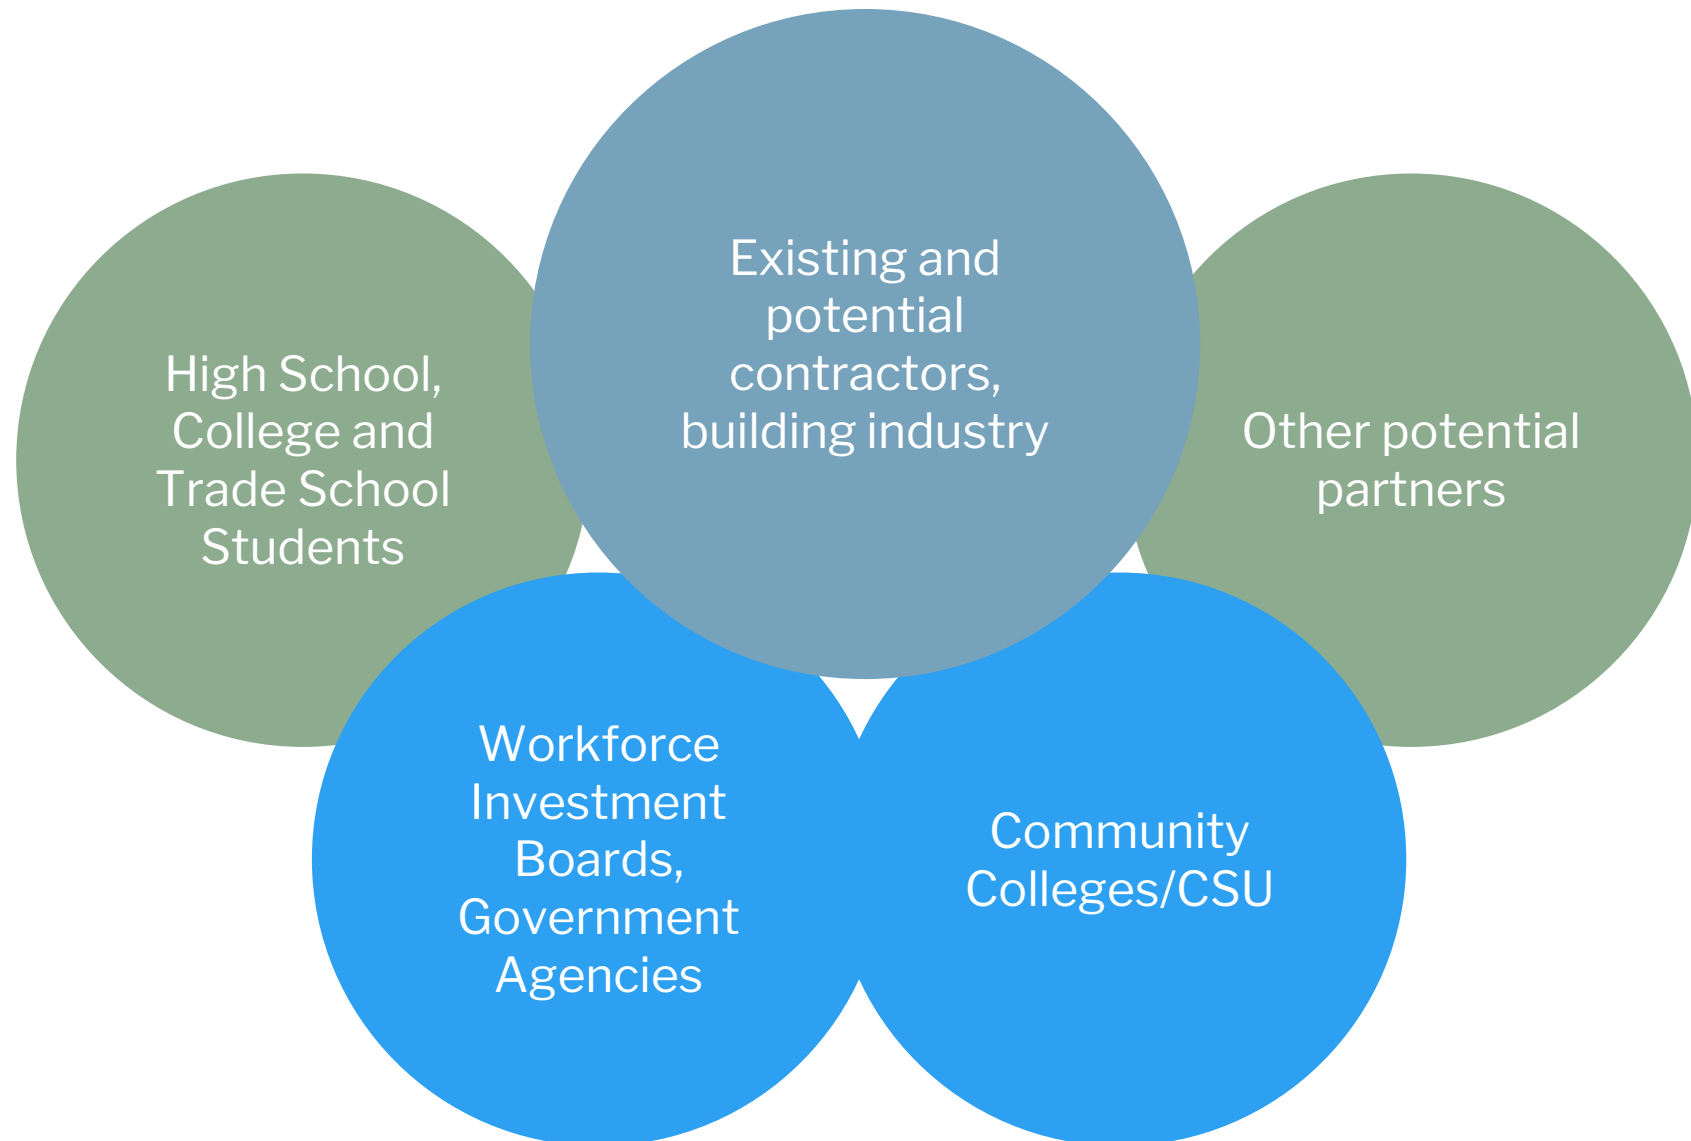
Existing and potential contractors, building industry

High School, College and Trade School Students

Other potential partners

Workforce Investment Boards, Government Agencies

Community Colleges/CSU